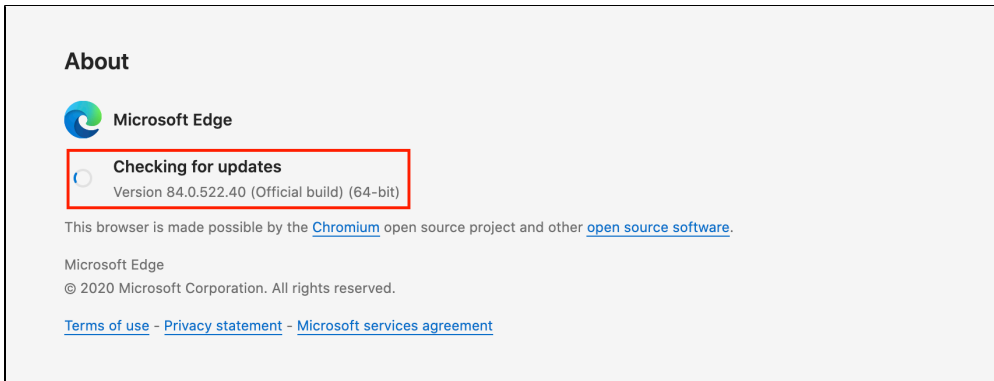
About

Microsoft Edge

Checking for updates
Version 84.0.522.40 (Official build) (64-bit)

This browser is made possible by the Chromium open source project and other open source software.

Microsoft Edge
© 2020 Microsoft Corporation. All rights reserved.

Terms of use - Privacy statement - Microsoft services agreement